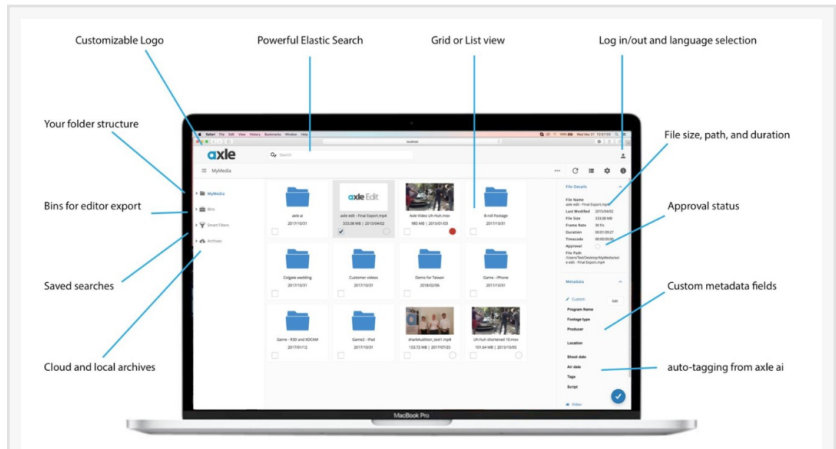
Customizable Logo

Powerful Elastic Search

Grid or List view

Log in/out and language selection

Your folder structure

File size, path, and duration

Bins for editor export

Approval status

Saved searches

Custom metadata fields

Cloud and local archives

auto-tagging from axle ai

axle

Search

MyMedia

MyMedia

Bins

Smart Bins

Archives

axle edit

axle Edit

axle edit - Final Export.mp4

Axle Video UA mum.mov

B-roll Footage

Colgate wedding

Customer videos

Demo for Taiwan

Game - iPhone

Game - 3DS and WIIU4M

Game2 - iPad

File Details

File Name

Last Modified

File Size

Frame Rate

Duration

Timecode

Approval

File Path

Metadata

Custom

Program Name

Footage type

Producer

Location

Shoot date

Air date

Tags

Script

Video

MacBook Pro